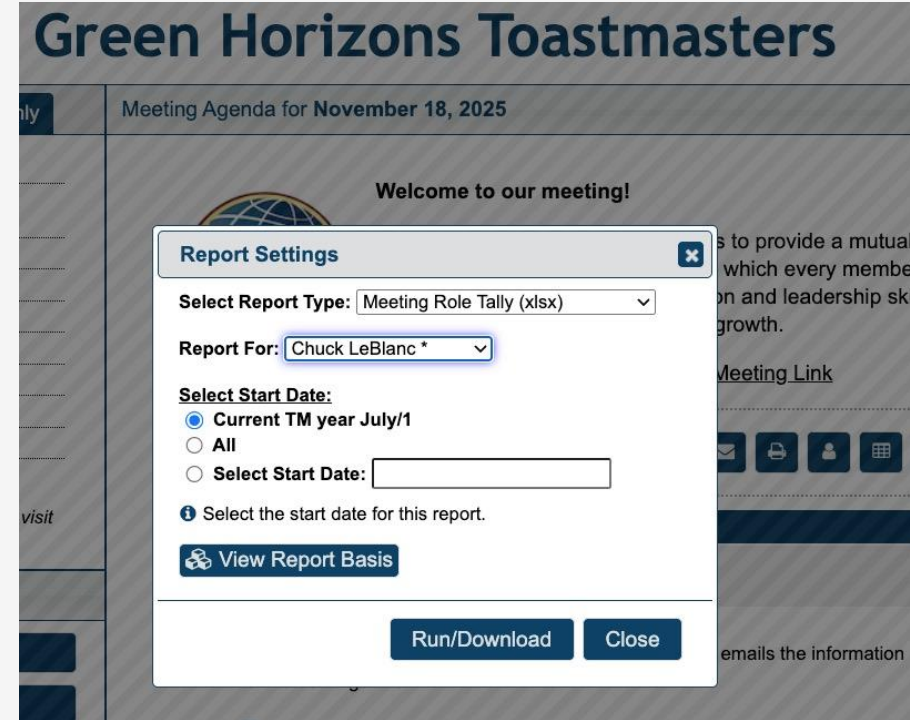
Green Horizons Toastmasters

nly

Meeting Agenda for **November 18, 2025**

Welcome to our meeting!

s to provide a mutual
which every membe
on and leadership sk
growth.

Meeting Link

visit

emails the information

Report Settings

Select Report Type: Meeting Role Tally (xlsx)

Report For: Chuck LeBlanc *

Select Start Date:
Current TM year July/1
All
Select Start Date:

Select the start date for this report.

View Report Basis

Run/Download

Close